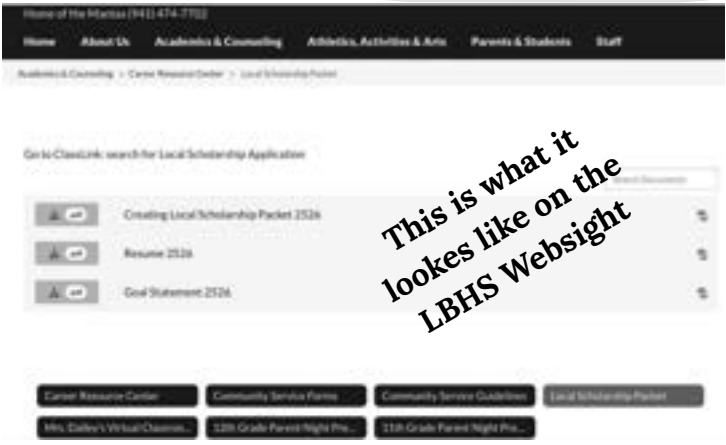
Home of the Mantas (941) 474-7702

Home About Us Academics & Counseling Athletics, Activities & Arts Parents & Students Staff

Academics & Counseling > Career Resource Center > Local Scholarship Packet

Go to ClassLink: search for Local Scholarship Application

Search Documents

Creating Local Scholarship Packet 2526

Resume 2526

Goal Statement 2526

This is what it lookes like on the LBHS Websight

Career Resource Center
Community Service Forms
Community Service Guidelines
Local Scholarship Packet
Mrs. Dailey's Virtual Classroo...
12th Grade Parent Night Pre...
11th Grade Parent Night Pre...